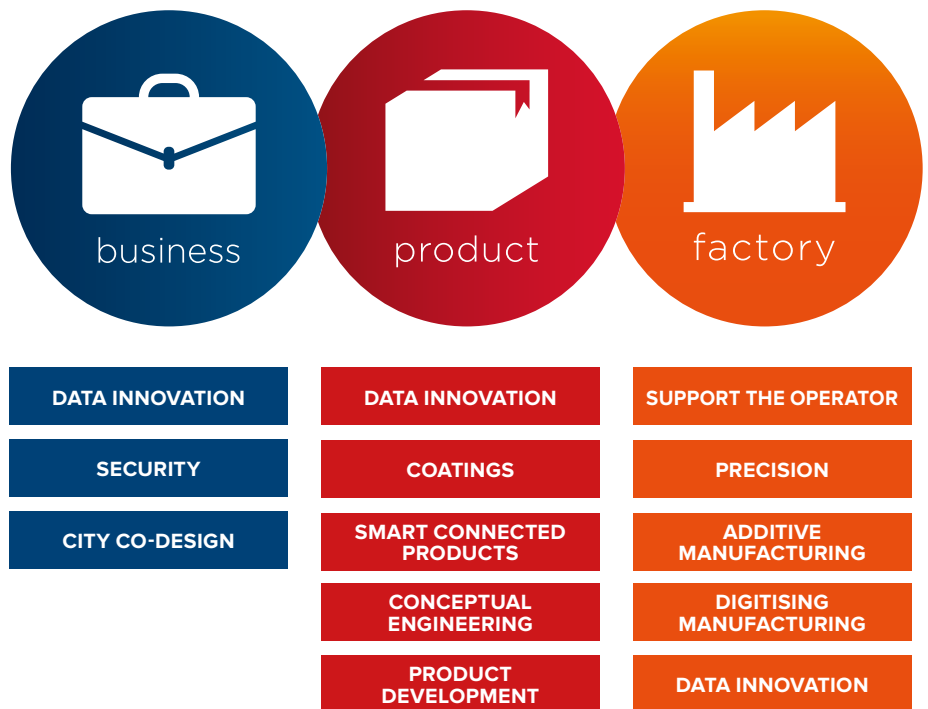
business

product

factory

DATA INNOVATION

SECURITY

CITY CO-DESIGN

DATA INNOVATION

COATINGS

SMART CONNECTED PRODUCTS

CONCEPTUAL ENGINEERING

PRODUCT DEVELOPMENT

SUPPORT THE OPERATOR

PRECISION

ADDITIVE MANUFACTURING

DIGITISING MANUFACTURING

DATA INNOVATION